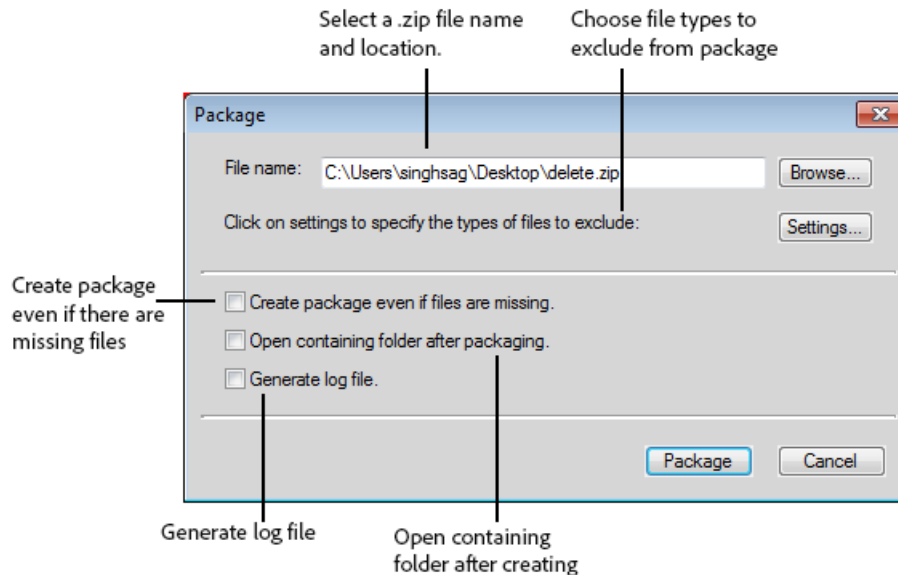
Select a .zip file name and location.

Choose file types to exclude from package

Package

File name: C:\Users\singhsag\Desktop\delete.zip

Browse...

Click on settings to specify the types of files to exclude:

Settings...

Create package even if there are missing files

Create package even if files are missing.

Open containing folder after packaging.

Generate log file.

Package

Cancel

Generate log file

Open containing folder after creating